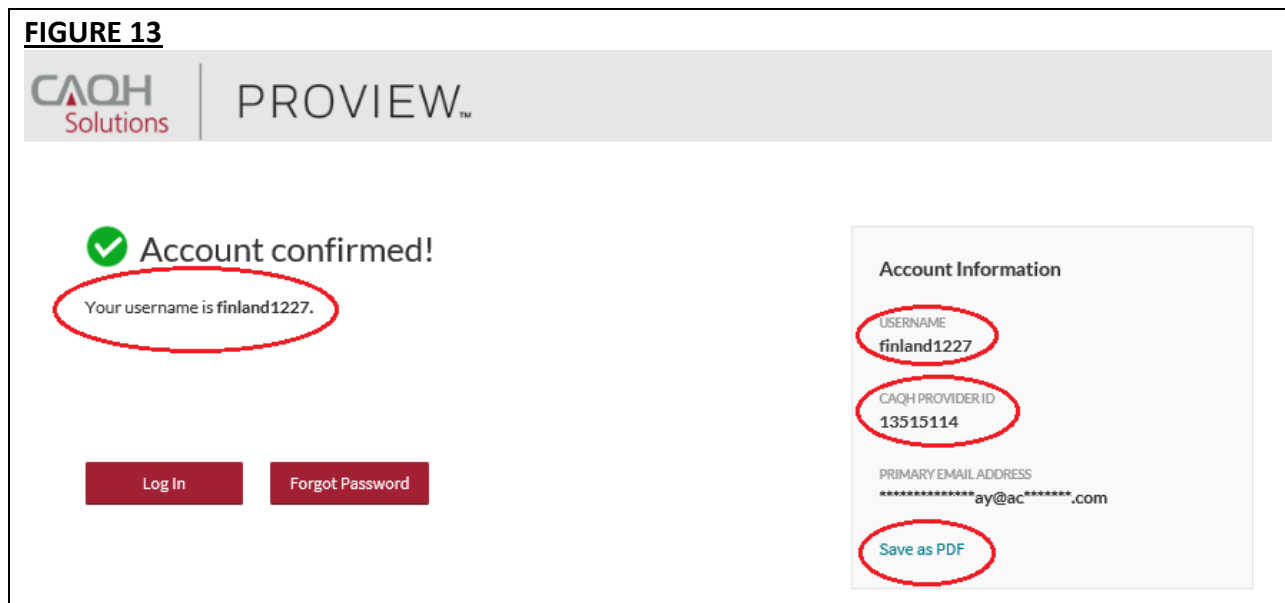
FIGURE 13

CAQH Solutions

PROVIEW™

Account confirmed!

Your username is **finland1227.**

Log In

Forgot Password

Account Information

USERNAME
finland1227

CAQH PROVIDER ID
13515114

PRIMARY EMAIL ADDRESS
***************ay@ac*******.com

Save as PDF